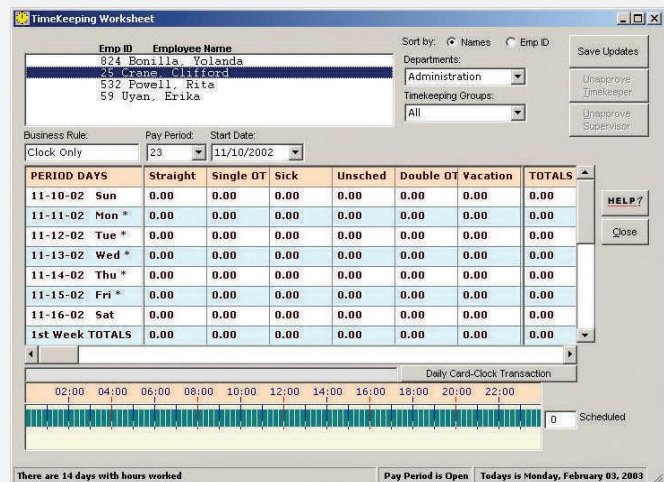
TimeKeeping Worksheet

Emp ID Employee Name
824 Bonilla, Yolanda
25 Crane, Clifford
532 Powell, Rita
59 Uyan, Erika

Sort by: Names Emp ID
Departments:
Administration
Timekeeping Groups:
All

Save Updates
Unapprove Timekeeper
Unapprove Supervisor

Business Rule: Clock Only
Pay Period: 23
Start Date: 11/10/2002

| PERIOD DAYS | Straight | Single OT | Sick | Unsched | Double OT | Vacation | TOTALS |
|---|---|---|---|---|---|---|---|
| 11-10-02 Sun | 0.00 | 0.00 | 0.00 | 0.00 | 0.00 | 0.00 | 0.00 |
| 11-11-02 Mon * | 0.00 | 0.00 | 0.00 | 0.00 | 0.00 | 0.00 | 0.00 |
| 11-12-02 Tue * | 0.00 | 0.00 | 0.00 | 0.00 | 0.00 | 0.00 | 0.00 |
| 11-13-02 Wed * | 0.00 | 0.00 | 0.00 | 0.00 | 0.00 | 0.00 | 0.00 |
| 11-14-02 Thu * | 0.00 | 0.00 | 0.00 | 0.00 | 0.00 | 0.00 | 0.00 |
| 11-15-02 Fri * | 0.00 | 0.00 | 0.00 | 0.00 | 0.00 | 0.00 | 0.00 |
| 11-16-02 Sat | 0.00 | 0.00 | 0.00 | 0.00 | 0.00 | 0.00 | 0.00 |
| 1st Week TOTALS | 0.00 | 0.00 | 0.00 | 0.00 | 0.00 | 0.00 | 0.00 |

HELP?
Close

Daily Card-Clock Transaction

02:00 04:00 06:00 08:00 10:00 12:00 14:00 16:00 18:00 20:00 22:00

0 Scheduled

There are 14 days with hours worked
Pay Period is Open
Todays is Monday, February 03, 2003